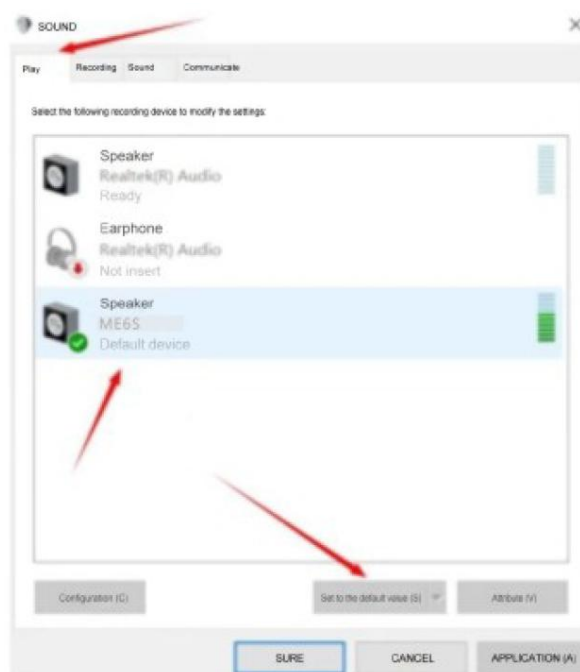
SOUND

Play Recording Sound Communicate

Select the following recording device to modify the settings:

Speaker
Realtek(R) Audio
Ready

Earphone
Realtek(R) Audio
Not insert

Speaker
ME6S
Default device

Configuration (C)

Set to the default value (S)

Attribute (V)

SURE

CANCEL

APPLICATION (A)